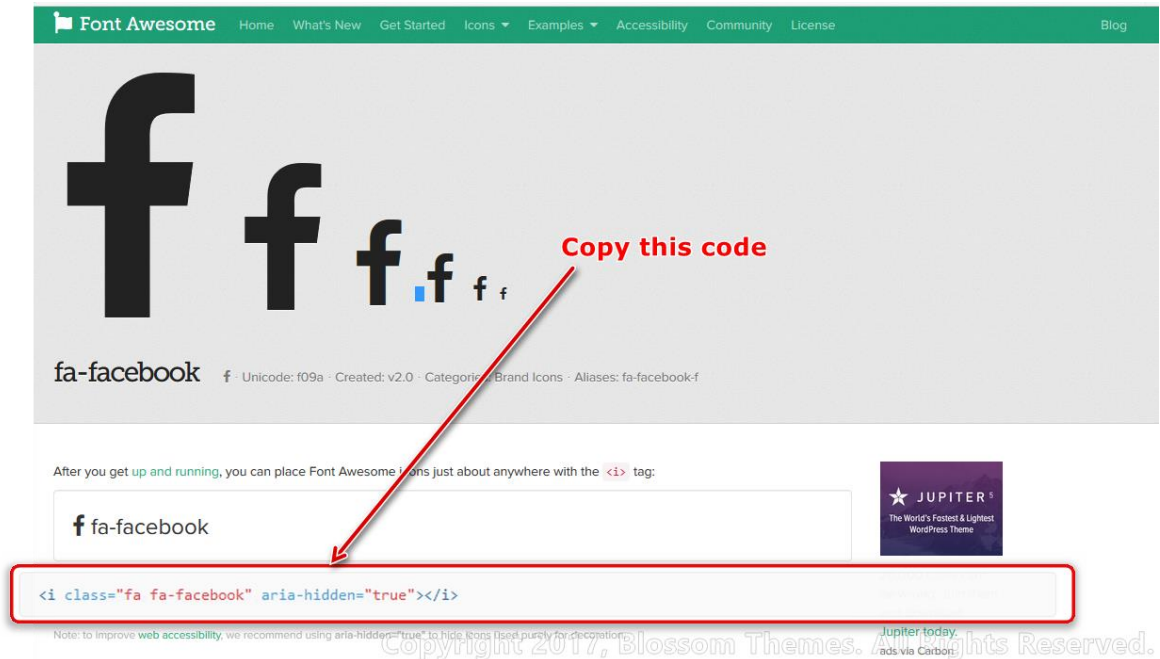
Font Awesome Home What's New Get Started Icons Examples Accessibility Community License Blog

Copy this code

fa-facebook · Unicode: f09a · Created: v2.0 · Categories: Brand Icons · Aliases: fa-facebook-f

After you get up and running, you can place Font Awesome icons just about anywhere with the <i> tag:

fa-facebook

<i class="fa fa-facebook" aria-hidden="true"></i>

Note: to improve web accessibility, we recommend using aria-hidden="true" to hide icons used purely for decoration.

JUPITER5
The World's Fastest & Lightest WordPress Theme

Jupiter today.
ads via Carbon

Copyright 2017, Blossom Themes. All Rights Reserved.